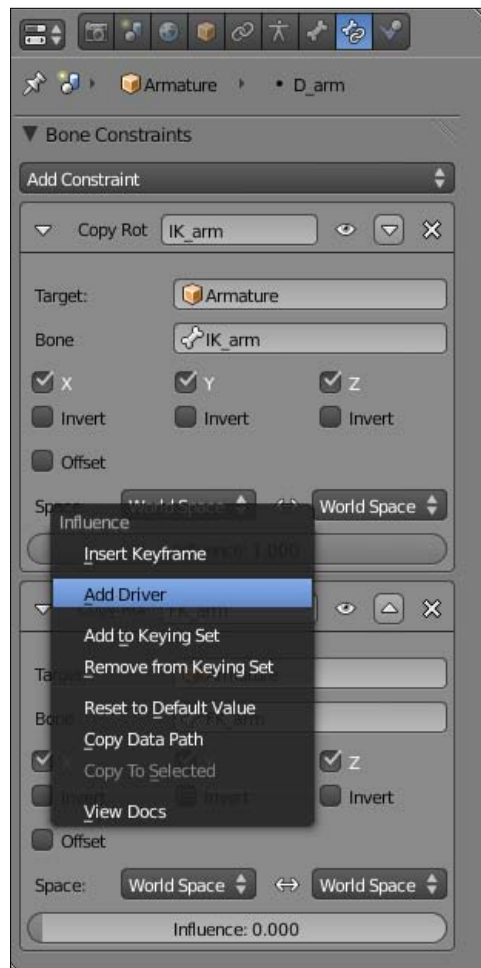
Armature ▸ • D_arm

▼ Bone Constraints

Add Constraint

Copy Rot IK_arm

Target: Armature

Bone IK_arm

X Y Z

Invert Invert Invert

Offset

Space: World Space ⇔ World Space

Influence

Insert Keyframe

Add Driver

Add to Keying Set

Remove from Keying Set

Reset to Default Value

Copy Data Path

Copy To Selected

View Docs

Z

Invert

Offset

Space: World Space ⇔ World Space

Influence: 0.000